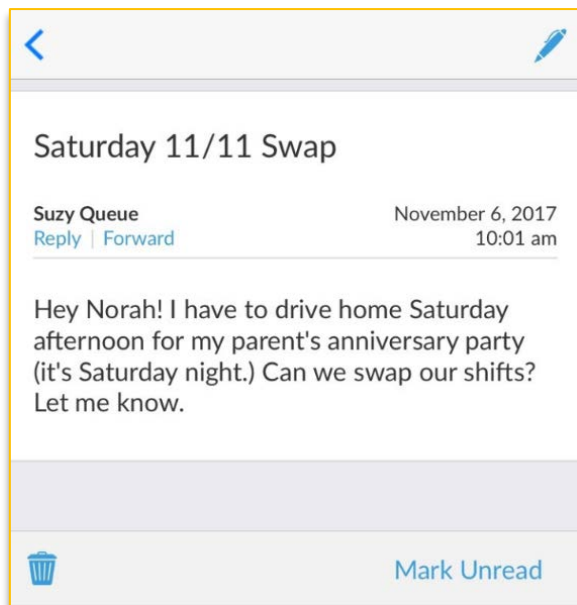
Saturday 11/11 Swap

Suzy Queue
Reply | Forward

November 6, 2017
10:01 am

Hey Norah! I have to drive home Saturday afternoon for my parent's anniversary party (it's Saturday night.) Can we swap our shifts? Let me know.

Mark Unread